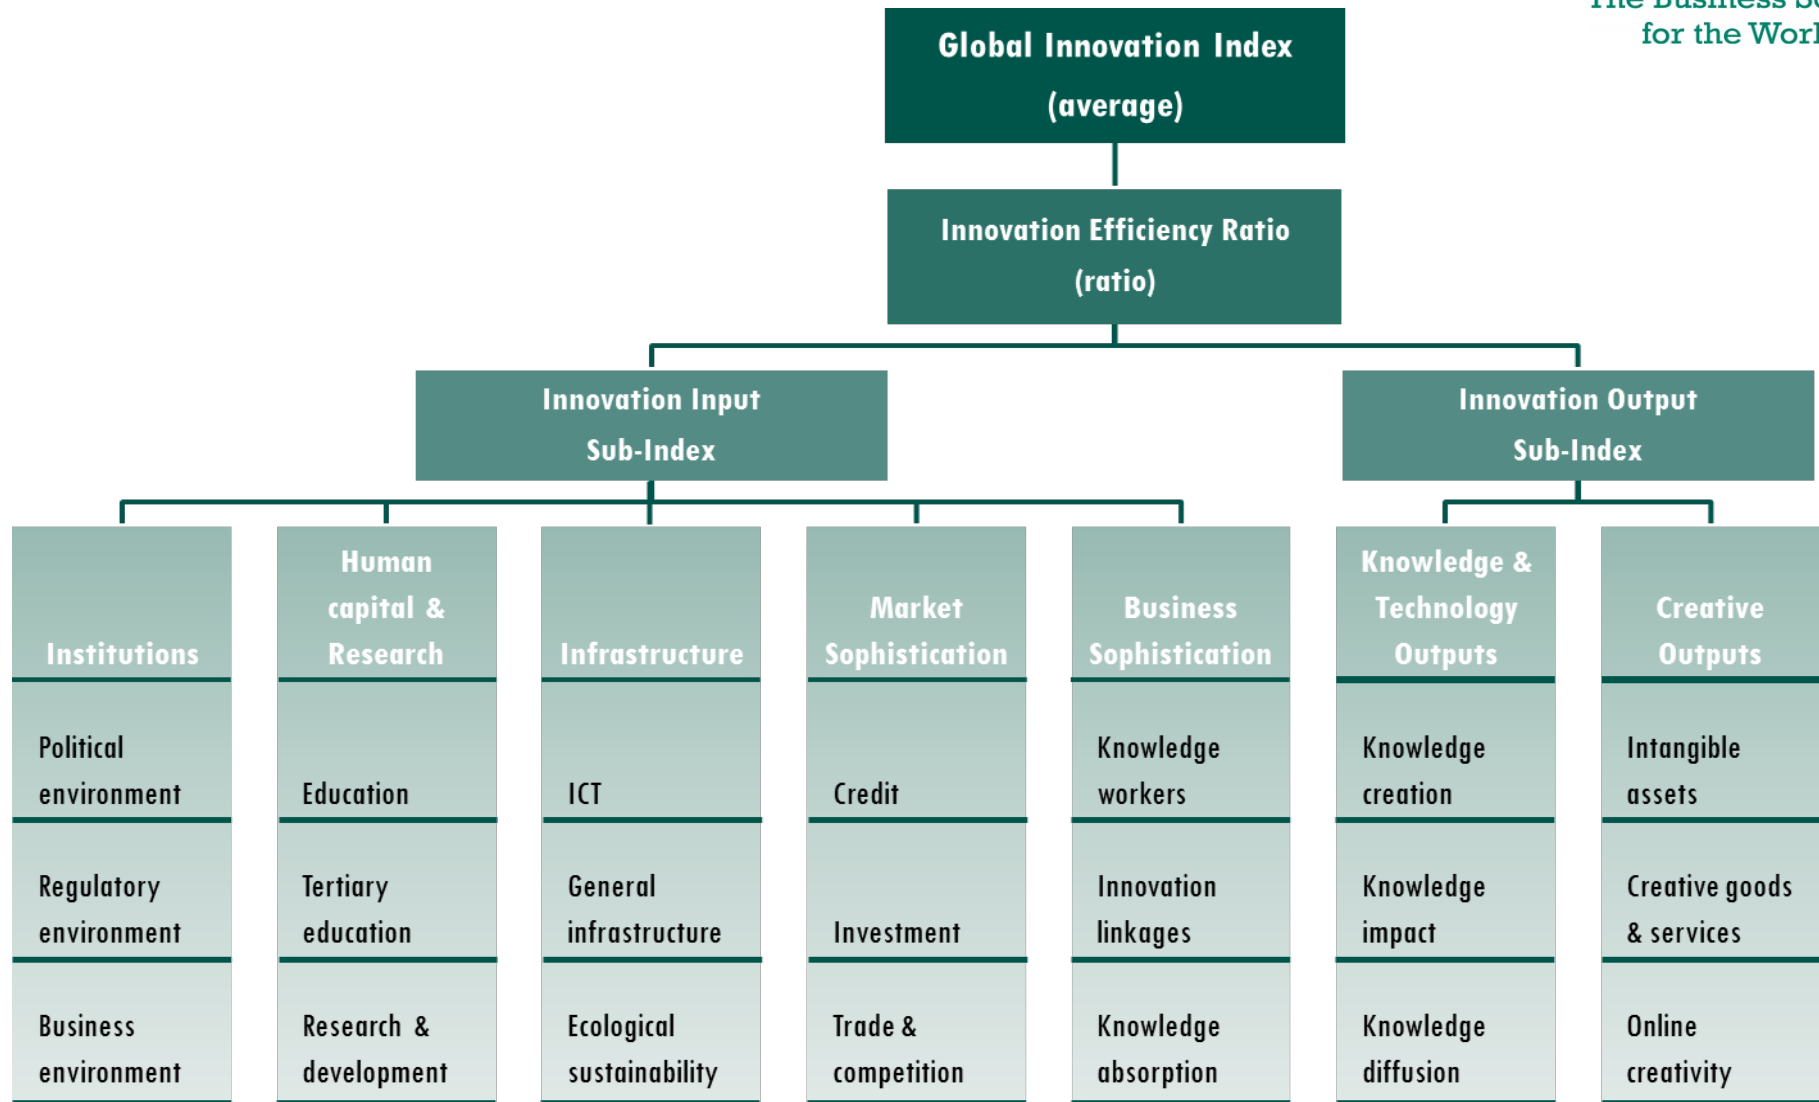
The Business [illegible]
for the Worl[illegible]

Global Innovation Index
(average)

Innovation Efficiency Ratio
(ratio)

Innovation Input
Sub-Index

Innovation Output
Sub-Index

Institutions

Political environment

Regulatory environment

Business environment

Human capital & Research

Education

Tertiary education

Research & development

Infrastructure

ICT

General infrastructure

Ecological sustainability

Market Sophistication

Credit

Investment

Trade & competition

Business Sophistication

Knowledge workers

Innovation linkages

Knowledge absorption

Knowledge & Technology Outputs

Knowledge creation

Knowledge impact

Knowledge diffusion

Creative Outputs

Intangible assets

Creative goods & services

Online creativity